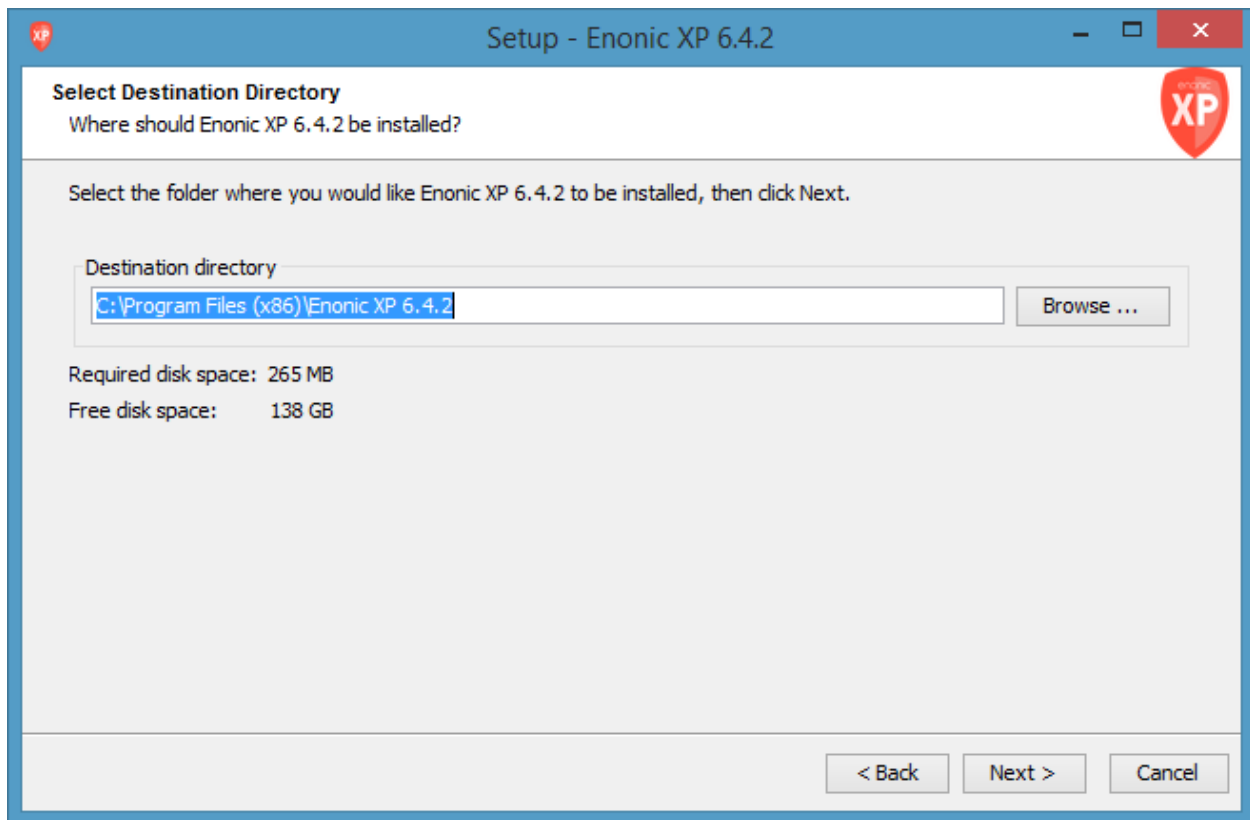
XP

Setup - Enonic XP 6.4.2

Select Destination Directory

Where should Enonic XP 6.4.2 be installed?

enonic XP

Select the folder where you would like Enonic XP 6.4.2 to be installed, then click Next.

Destination directory

C:\Program Files (x86)\Enonic XP 6.4.2

Browse ...

Required disk space: 265 MB

Free disk space: 138 GB

< Back

Next >

Cancel